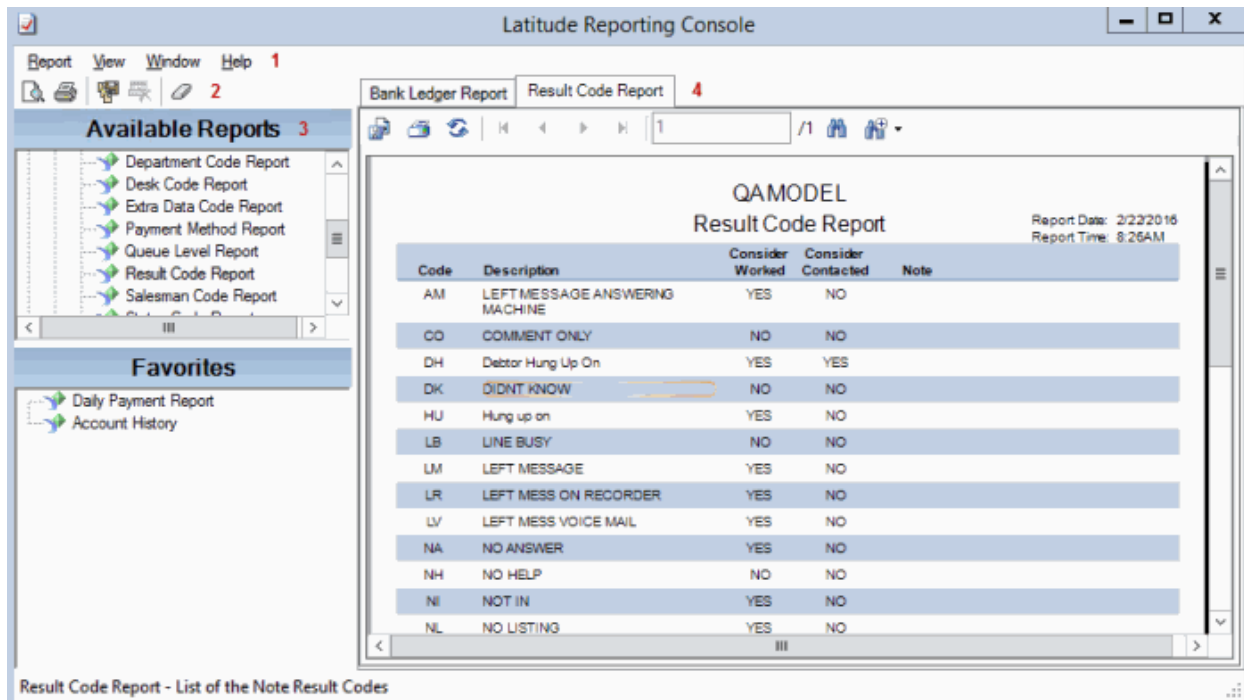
Latitude Reporting Console

Report View Window Help 1

2

Available Reports 3

Department Code Report
Desk Code Report
Extra Data Code Report
Payment Method Report
Queue Level Report
Result Code Report
Salesman Code Report
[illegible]

Favorites

Daily Payment Report
Account History

Bank Ledger Report | Result Code Report 4

1 /1

QAMODEL
Result Code Report

Report Date: 2/22/2016
Report Time: 8:26AM

| Code | Description | Consider Worked | Consider Contacted | Note |
|---|---|---|---|---|
| AM | LEFT MESSAGE ANSWERING MACHINE | YES | NO | |
| CO | COMMENT ONLY | NO | NO | |
| DH | Debtor Hung Up On | YES | YES | |
| DK | DIDNT KNOW | NO | NO | |
| HU | Hung up on | YES | NO | |
| LB | LINE BUSY | NO | NO | |
| LM | LEFT MESSAGE | YES | NO | |
| LR | LEFT MESS ON RECORDER | YES | NO | |
| LV | LEFT MESS VOICE MAIL | YES | NO | |
| NA | NO ANSWER | YES | NO | |
| NH | NO HELP | NO | NO | |
| NI | NOT IN | YES | NO | |
| NL | NO LISTING | YES | NO | |

Result Code Report - List of the Note Result Codes